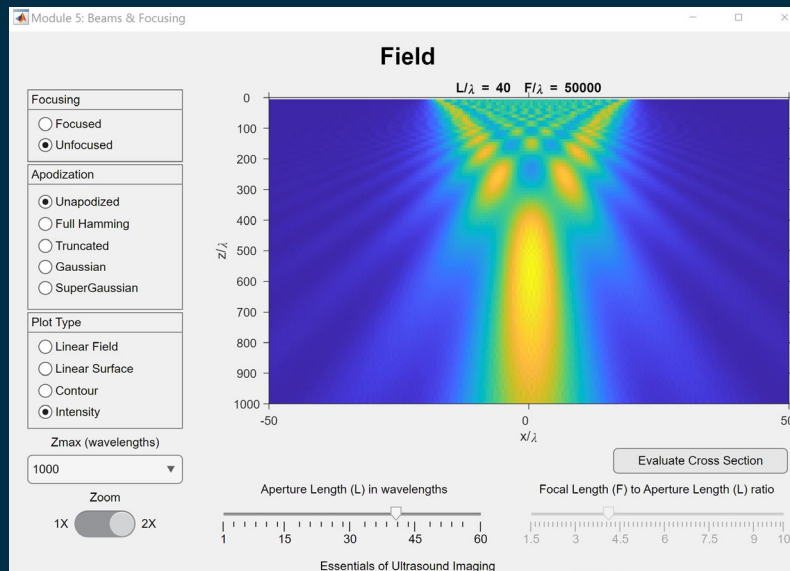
Module 5: Beams & Focusing

Field

Focusing
Focused
Unfocused

Apodization
Unapodized
Full Hamming
Truncated
Gaussian
SuperGaussian

Plot Type
Linear Field
Linear Surface
Contour
Intensity

Zmax (wavelengths)
1000

Zoom
1X 2X

$L/\lambda$ = 40 $F/\lambda$ = 50000

0
100
200
300
400
500
600
700
800
900
1000

$z/\lambda$

-50
0
50

$x/\lambda$

Evaluate Cross Section

Aperture Length (L) in wavelengths
1 15 30 45 60

Focal Length (F) to Aperture Length (L) ratio
1.5 3 4.5 6 7.5 9 10

Essentials of Ultrasound Imaging